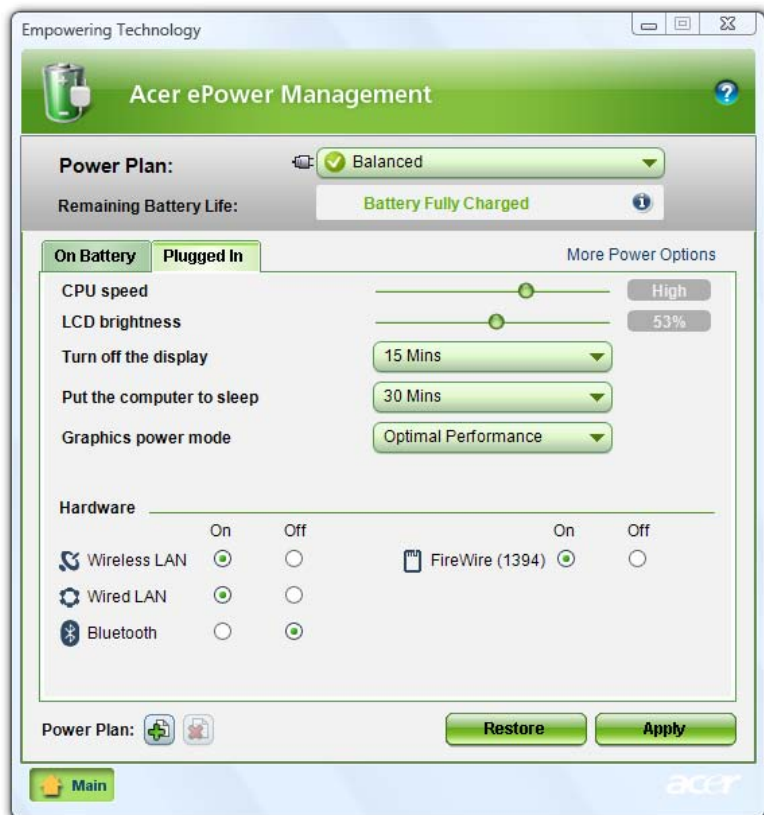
Empowering Technology

Acer ePower Management

Power Plan: Balanced

Remaining Battery Life: Battery Fully Charged

On Battery Plugged In More Power Options

CPU speed High

LCD brightness 53%

Turn off the display 15 Mins

Put the computer to sleep 30 Mins

Graphics power mode Optimal Performance

Hardware

| | On | Off | | On | Off |
|---|---|---|---|---|---|
| Wireless LAN | | | FireWire (1394) | | |
| Wired LAN | | | | | |
| Bluetooth | | | | | |

Power Plan:

Restore Apply

Main

acer